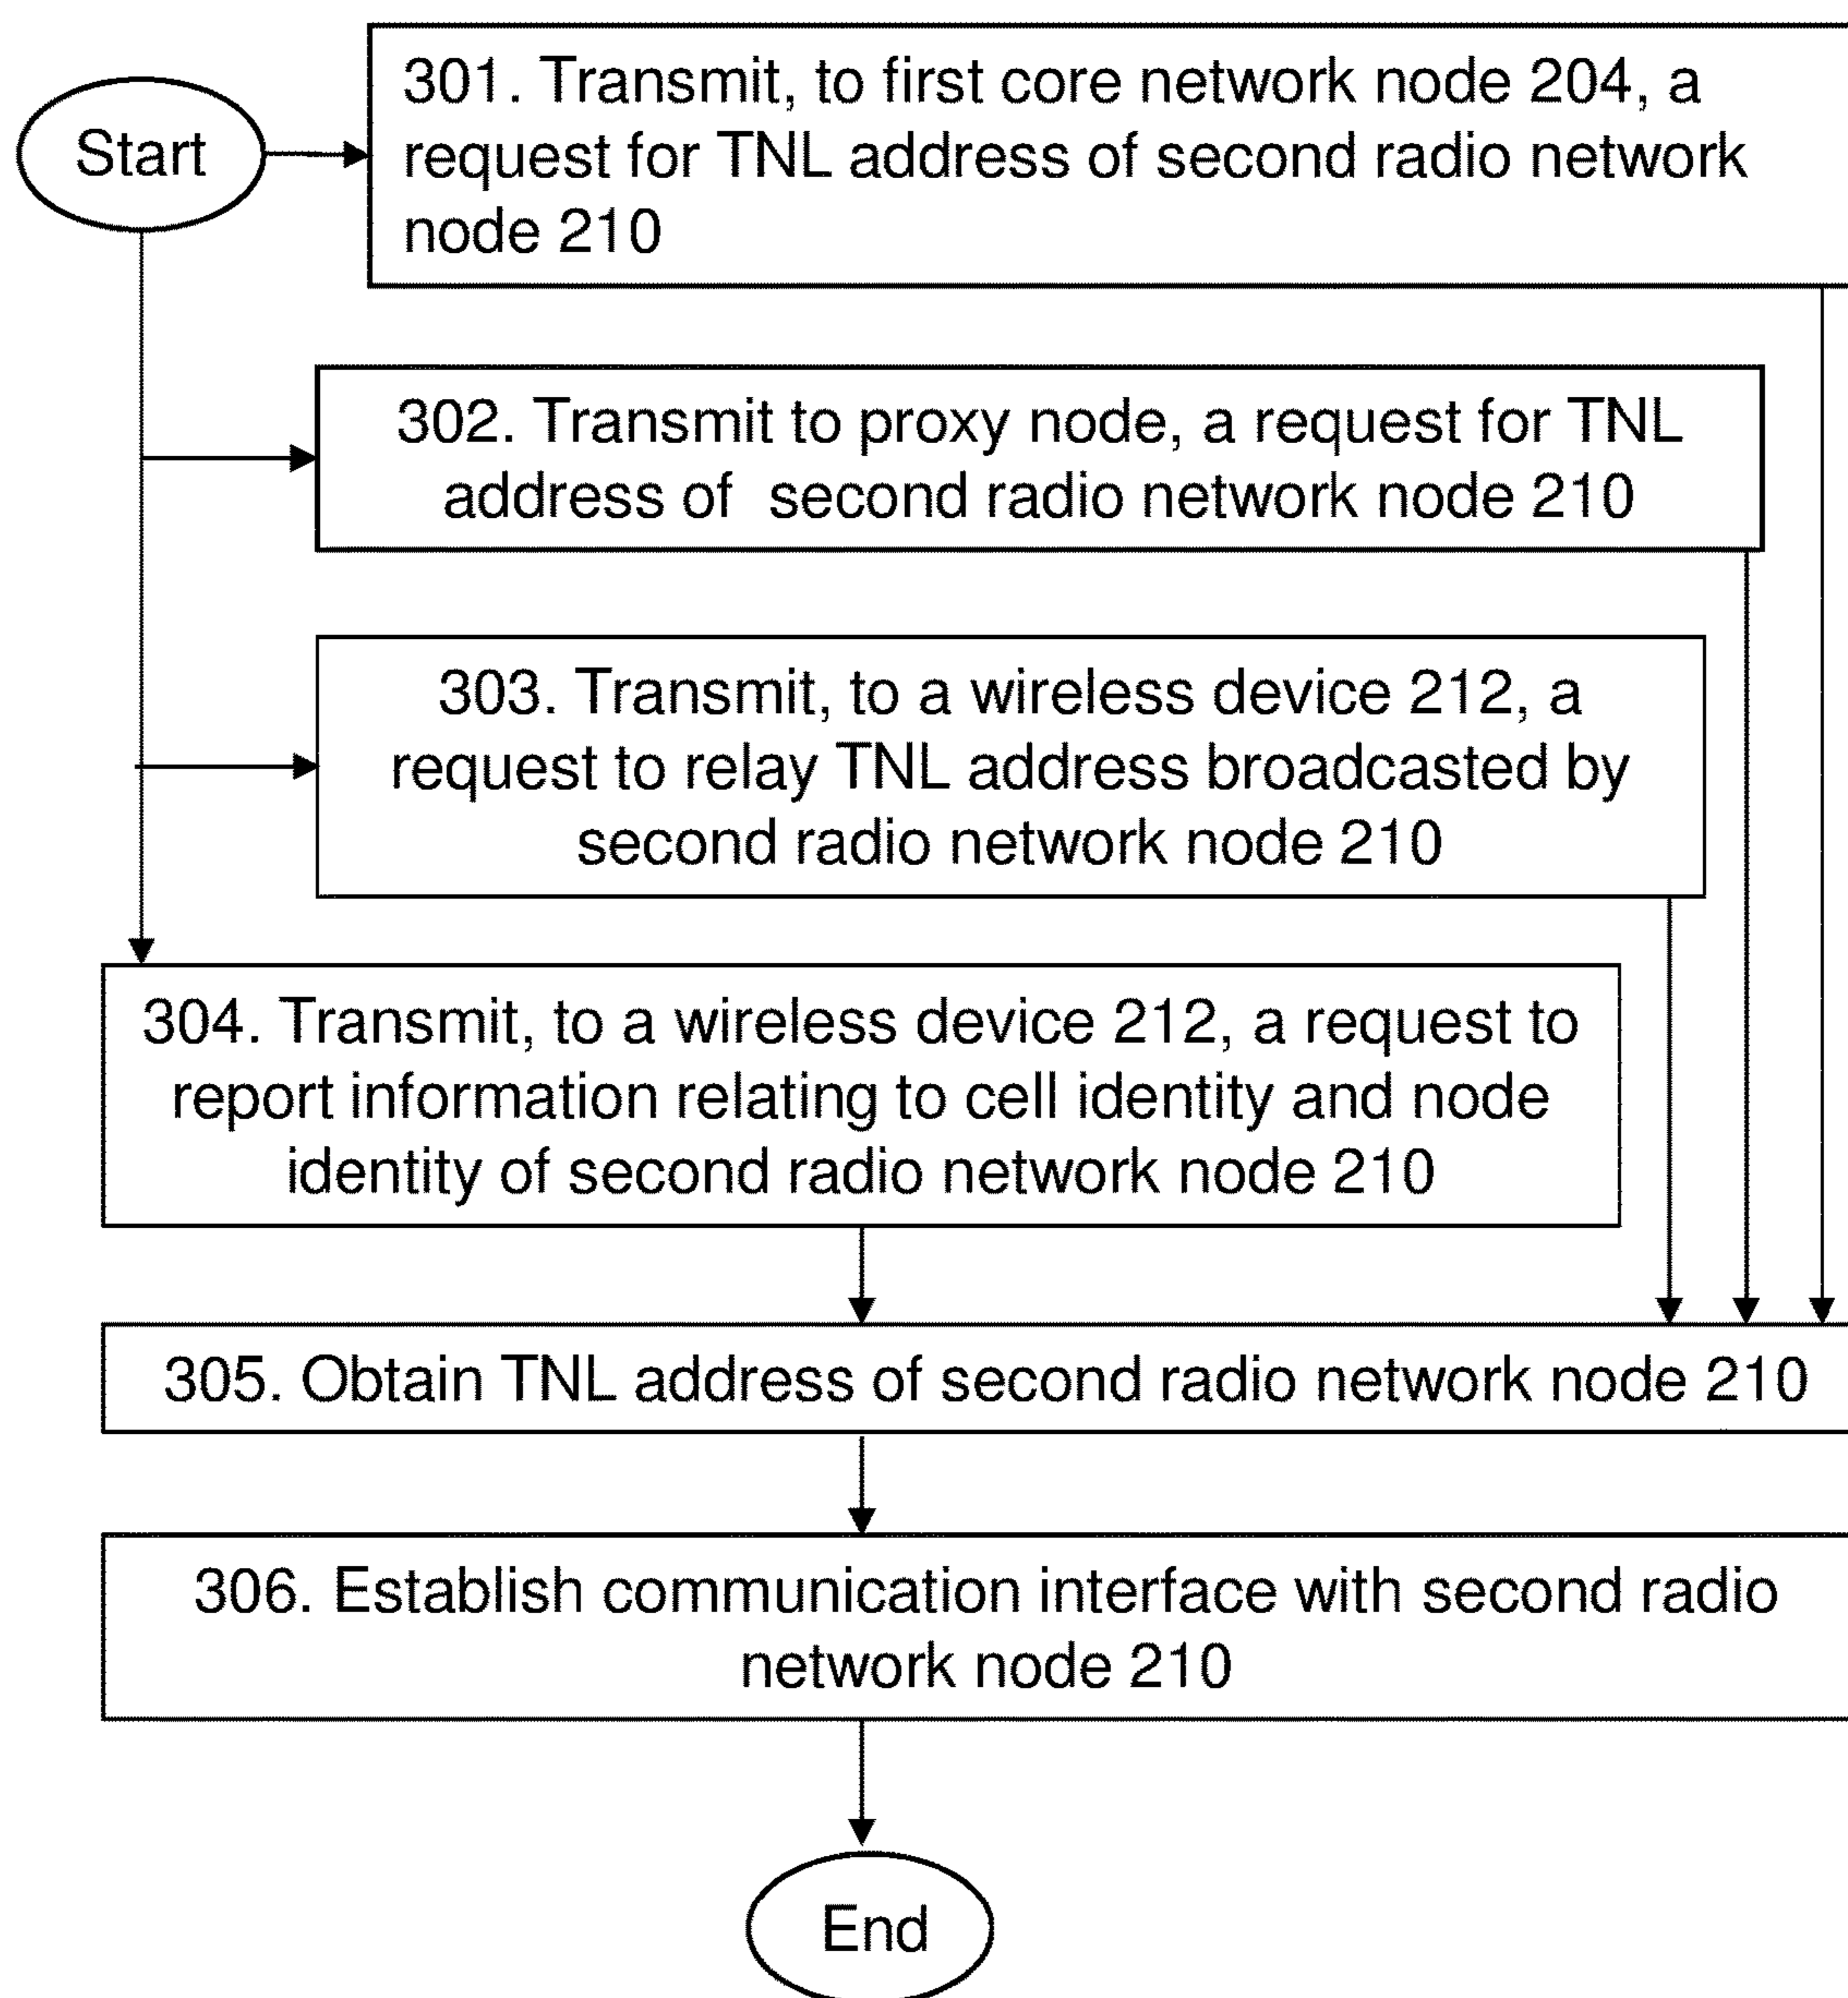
Start

301. Transmit, to first core network node 204, a request for TNL address of second radio network node 210

302. Transmit to proxy node, a request for TNL address of  second radio network node 210

303. Transmit, to a wireless device 212, a request to relay TNL address broadcasted by second radio network node 210

304. Transmit, to a wireless device 212, a request to report information relating to cell identity and node identity of second radio network node 210

305. Obtain TNL address of second radio network node 210

306. Establish communication interface with second radio network node 210

End